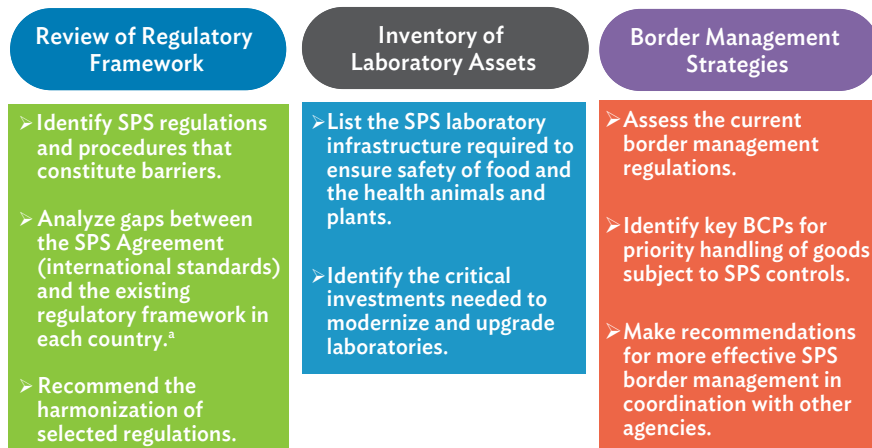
Review of Regulatory Framework

➢ Identify SPS regulations and procedures that constitute barriers.

➢ Analyze gaps between the SPS Agreement (international standards) and the existing regulatory framework in each country.$^a$

➢ Recommend the harmonization of selected regulations.

Inventory of Laboratory Assets

➢ List the SPS laboratory infrastructure required to ensure safety of food and the health animals and plants.

➢ Identify the critical investments needed to modernize and upgrade laboratories.

Border Management Strategies

➢ Assess the current border management regulations.

➢ Identify key BCPs for priority handling of goods subject to SPS controls.

➢ Make recommendations for more effective SPS border management in coordination with other agencies.